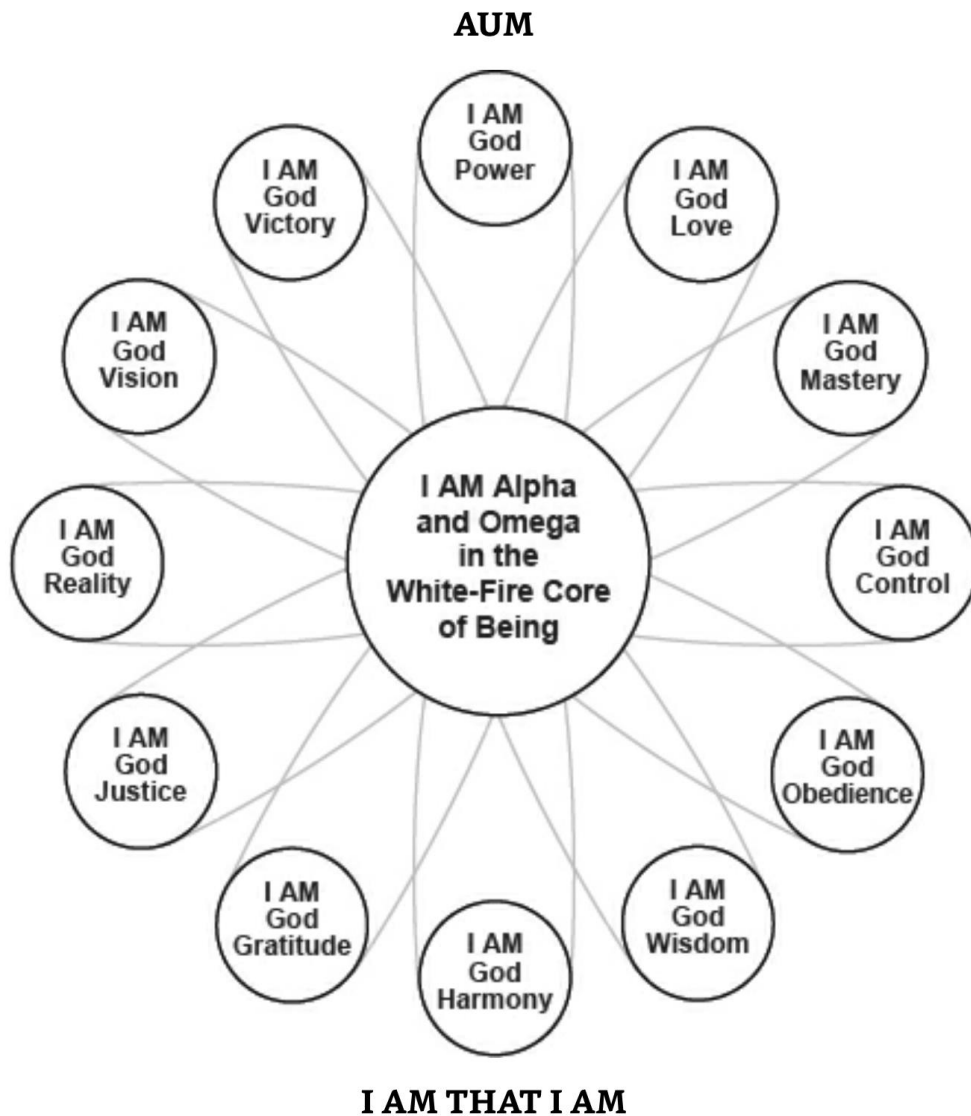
AUM

I AM God Power

I AM God Love

I AM God Mastery

I AM God Control

I AM God Obedience

I AM God Wisdom

I AM God Harmony

I AM God Gratitude

I AM God Justice

I AM God Reality

I AM God Vision

I AM God Victory

I AM Alpha and Omega in the White-Fire Core of Being

I AM THAT I AM